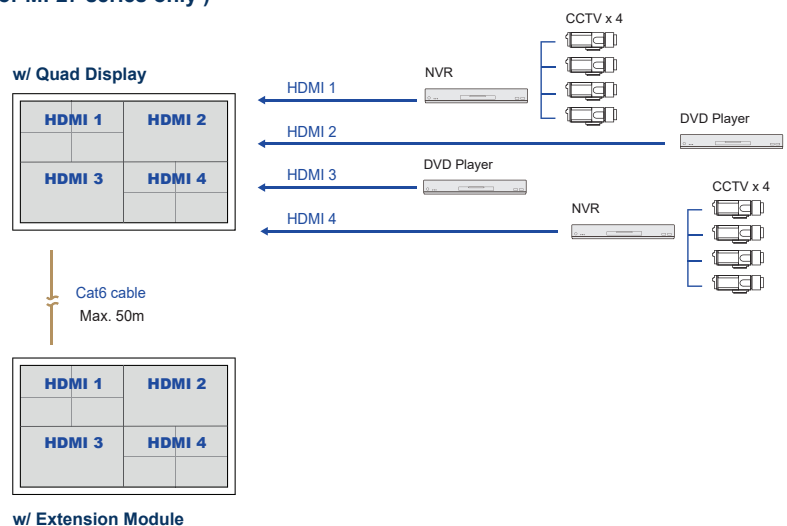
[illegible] Series only )

w/ Quad Display

HDMI 1
HDMI 2
HDMI 3
HDMI 4

CCTV x 4
NVR
HDMI 1
HDMI 2
DVD Player
DVD Player
HDMI 3
CCTV x 4
NVR
HDMI 4

Cat6 cable
Max. 50m

HDMI 1
HDMI 2
HDMI 3
HDMI 4

w/ Extension Module